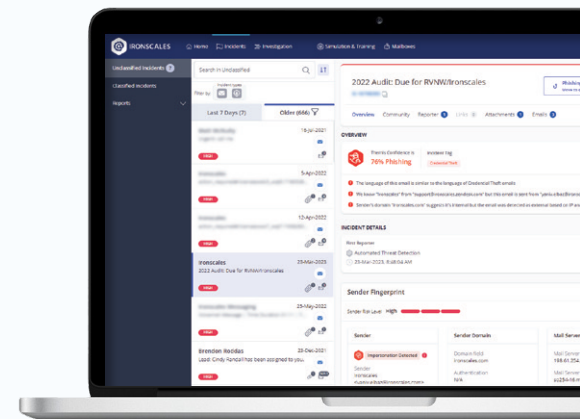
IRONSCALES

Home Incidents Investigation Simulation & Training Mailboxes

Unclassified Incidents

Classified Incidents

Reports

Search in Unclassified

Filter by

Last 7 Days (7)

Older (846)

19-Jul-2021

5-Apr-2023

15-Apr-2023

Ironscales

2022 Audit: Due for RVNW/Ironscales

25-Mar-2023

25-May-2022

Brenden Rocidas

Lapel Cindy Randall has been assigned to you

20-Dec-2021

2022 Audit: Due for RVNW/Ironscales

Overview Community Reporter Links Attachments Emails

OVERVIEW

Themis Confidence is

76% Phishing

Incident Tag

The language of this email is similar to the language of Credential Theft emails

We know "Ironscales" from "support@ironscales.zendesk.com" but this email is sent from "yanis.cibas@ironsc

Sender's domain "ironscales.com" suggests it's internal but the email was detected as external based on IP and

INCIDENT DETAILS

First Reporter

Automated Threat Detection

25-Mar-2023, 8:48:04 AM

Sender Fingerprint

Sender Risk Level High

Sender

Impersonation Detected

Sender

Ironscales

Sender Domain

Domain Bold

ironscales.com

Authentication

N/A

Mail Server